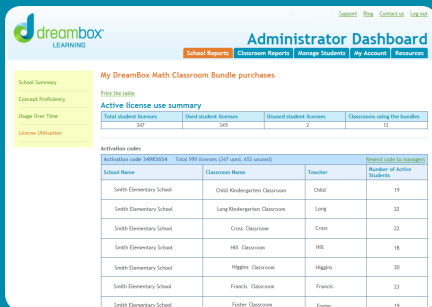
Support Blog Contact us Log out

dreambox LEARNING

Administrator Dashboard

School Reports | Classroom Reports | Manage Students | My Account | Resources

School Summary

Concept Proficiency

Usage Over Time

License Utilization

My DreamBox Math Classroom Bundle purchases

Print the table

Active license use summary

| Total student licenses | Used student licenses | Unused student licenses | Classrooms using the bundles |
|---|---|---|---|
| 347 | 345 | 2 | 13 |

Activation codes

Activation code 34983654 Total 999 licenses (347 used, 652 unused) Resend code to managers

| School Name | Classroom Name | Teacher | Number of Active Students |
|---|---|---|---|
| Smith Elementary School | Child Kindergarten Classroom | Child | 19 |
| Smith Elementary School | Long Kindergarten Classroom | Long | 22 |
| Smith Elementary School | Cross Classroom | Cross | 22 |
| Smith Elementary School | Hill Classroom | Hill | 18 |
| Smith Elementary School | Higgins Classroom | Higgins | 20 |
| Smith Elementary School | Francis Classroom | Francis | 23 |
| Smith Elementary School | Foster Classroom | Foster | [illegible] |